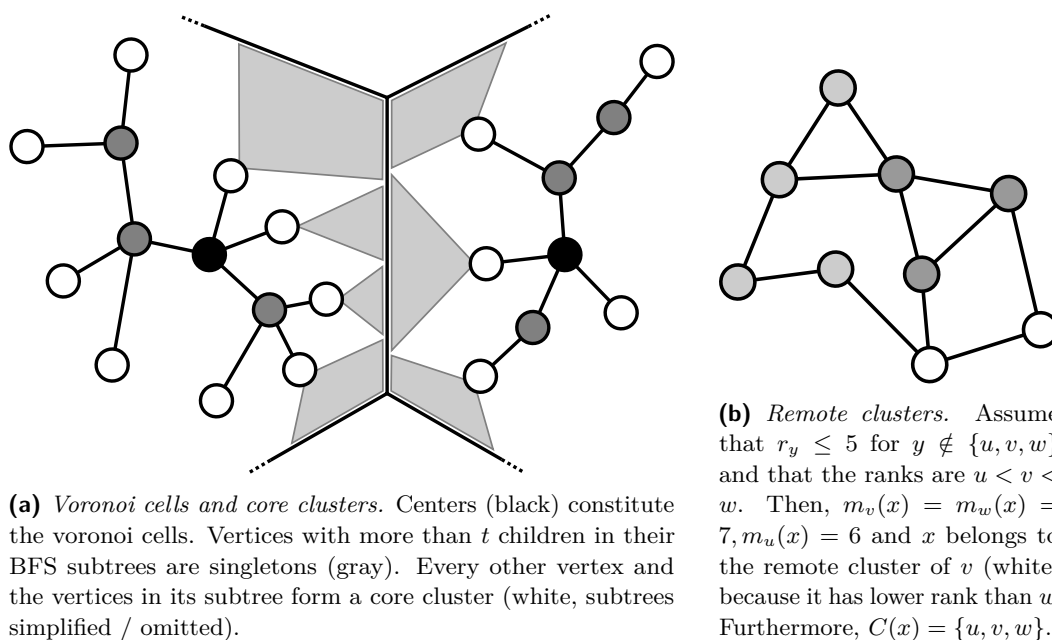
(a) *Voronoi cells and core clusters.* Centers (black) constitute the voronoi cells. Vertices with more than $t$ children in their BFS subtrees are singletons (gray). Every other vertex and the vertices in its subtree form a core cluster (white, subtrees simplified / omitted).

(b) *Remote clusters.* Assume that $r_y \leq 5$ for $y \notin \{u, v, w$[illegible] and that the ranks are $u < v <$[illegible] $w$. Then, $m_v(x) = m_w(x) =$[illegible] $7, m_u(x) = 6$ and $x$ belongs to the remote cluster of $v$ (white because it has lower rank than $u$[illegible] Furthermore, $C(x) = \{u, v, w\}$.